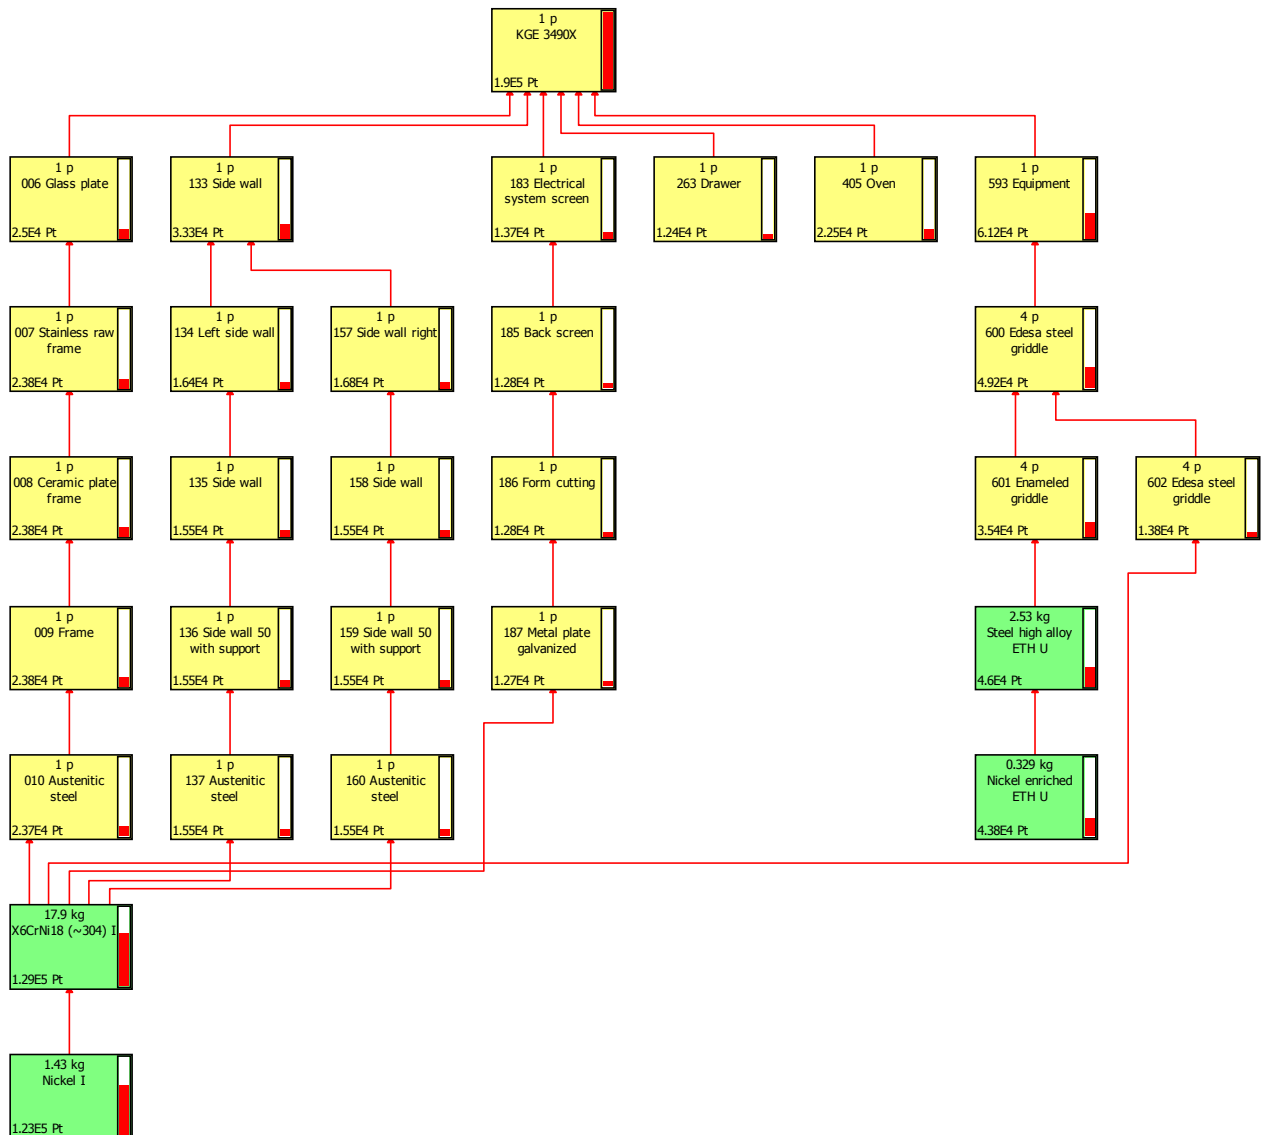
1 p
KGE 3490X
1.9E5 Pt

1 p
006 Glass plate
2.5E4 Pt

1 p
133 Side wall
3.33E4 Pt

1 p
183 Electrical system screen
1.37E4 Pt

1 p
263 Drawer
1.24E4 Pt

1 p
405 Oven
2.25E4 Pt

1 p
593 Equipment
6.12E4 Pt

1 p
007 Stainless raw frame
2.38E4 Pt

1 p
134 Left side wall
1.64E4 Pt

1 p
157 Side wall right
1.68E4 Pt

1 p
185 Back screen
1.28E4 Pt

4 p
600 Edesa steel griddle
4.92E4 Pt

1 p
008 Ceramic plate frame
2.38E4 Pt

1 p
135 Side wall
1.55E4 Pt

1 p
158 Side wall
1.55E4 Pt

1 p
186 Form cutting
1.28E4 Pt

4 p
601 Enameled griddle
3.54E4 Pt

4 p
602 Edesa steel griddle
1.38E4 Pt

1 p
009 Frame
2.38E4 Pt

1 p
136 Side wall 50 with support
1.55E4 Pt

1 p
159 Side wall 50 with support
1.55E4 Pt

1 p
187 Metal plate galvanized
1.27E4 Pt

2.53 kg
Steel high alloy ETH U
4.6E4 Pt

1 p
010 Austenitic steel
2.37E4 Pt

1 p
137 Austenitic steel
1.55E4 Pt

1 p
160 Austenitic steel
1.55E4 Pt

0.329 kg
Nickel enriched ETH U
4.38E4 Pt

17.9 kg
X6CrNi18 (~304) I
1.29E5 Pt

1.43 kg
Nickel I
1.23E5 Pt